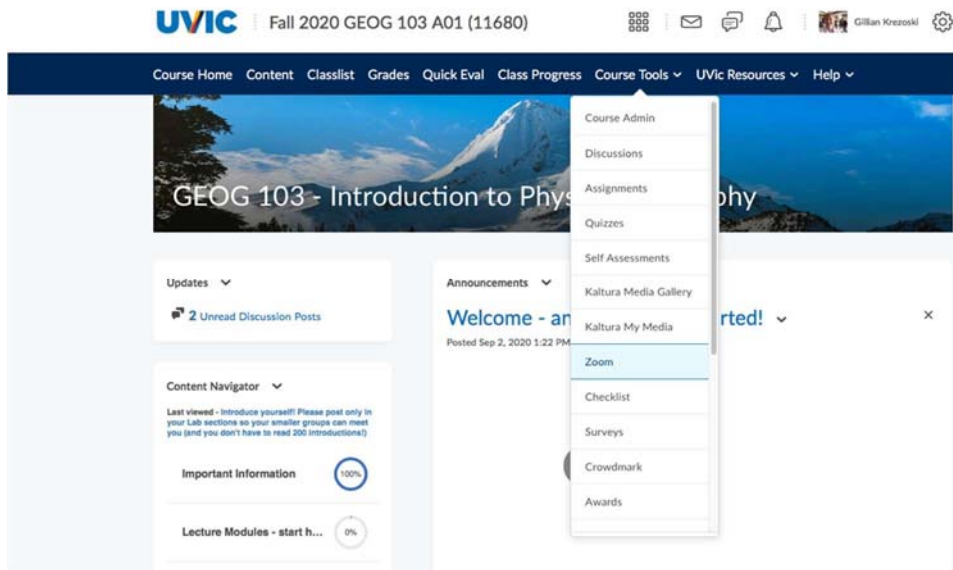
UVIC Fall 2020 GEOG 103 A01 (11680)

Gillian Krezoski

Course Home Content Classlist Grades Quick Eval Class Progress Course Tools ⌄ UVic Resources ⌄ Help ⌄

GEOG 103 - Introduction to Phys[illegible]phy

Updates ⌄

2 Unread Discussion Posts

Content Navigator ⌄

Last viewed - Introduce yourself! Please post only in your Lab sections so your smaller groups can meet you (and you don't have to read 200 introductions!)

Important Information 100%

Lecture Modules - start h... 0%

Announcements ⌄

Welcome - an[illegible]rted! ⌄

Posted Sep 2, 2020 1:22 PM

×

Course Admin
Discussions
Assignments
Quizzes
Self Assessments
Kaltura Media Gallery
Kaltura My Media
Zoom
Checklist
Surveys
Crowdmark
Awards